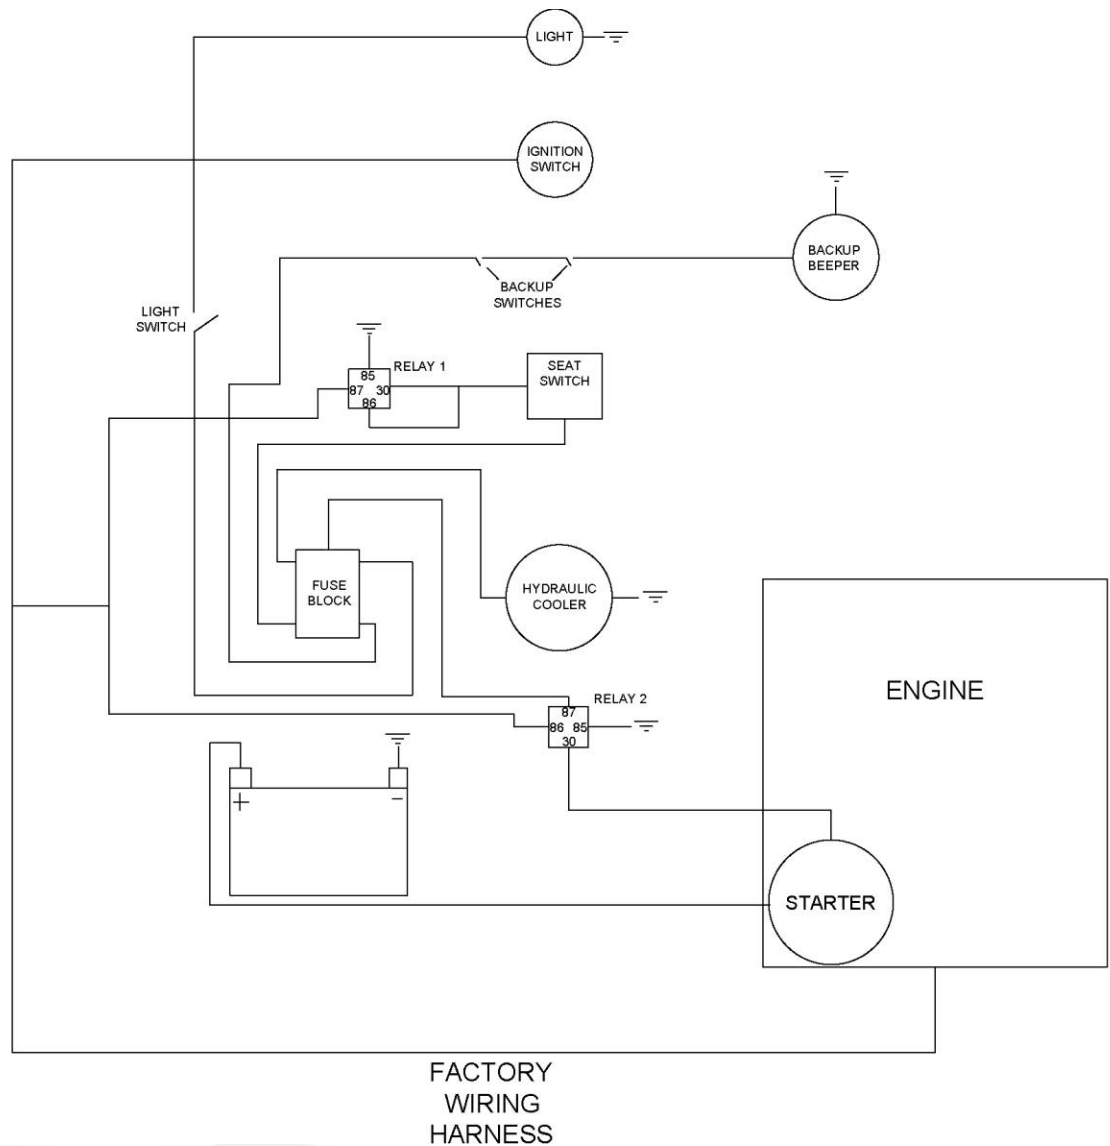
LIGHT

IGNITION SWITCH

BACKUP BEEPER

BACKUP SWITCHES

LIGHT SWITCH

RELAY 1

85
87 30
86

SEAT SWITCH

FUSE BLOCK

HYDRAULIC COOLER

ENGINE

RELAY 2

87
86 85
30

+

−

STARTER

FACTORY WIRING HARNESS